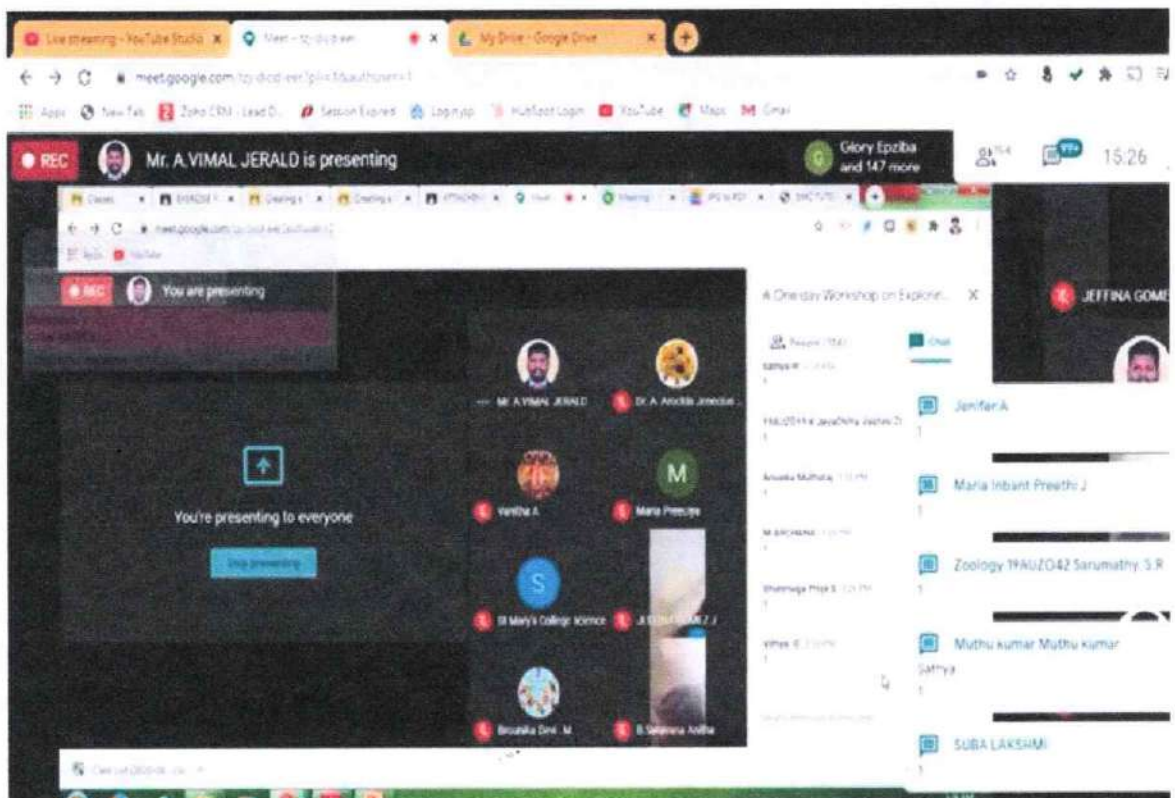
Live streaming - YouTube Studio
Meet - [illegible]
My Drive - Google Drive

meet.google.com/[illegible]

Apps  New Tab  Zoho CRM - Lead D...  Session Expired  Loginpp  HubSpot Login  YouTube  Maps  Gmail

REC  Mr. A.VIMAL JERALD is presenting

Glory Epziba and 147 more

154

99+

15:26

meet.google.com/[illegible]

REC  You are presenting

You're presenting to everyone

Stop presenting

Mr. A.VIMAL JERALD

Dr. A. Arockia Jenecius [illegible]

Vanitha A

M

Maria Preethi

S

St Mary's College Science

J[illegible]

Bhuvana Devi. M

B.Saranya Anitha

A One-day Workshop on Explorin...

People (154)

Chat

Sathya R

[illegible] JayaDivya Jashva D

Anusha Muthuraj

M. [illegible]

Bhuvanega Priya S

Vithya R

JEFFINA GOME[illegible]

Jenifer.A
1

Maria Inbant Preethi J
1

Zoology 19AUZO42 Sarumathy. S.R
1

Muthu kumar Muthu kumar
Sathya
1

SUBA LAKSHMI
1